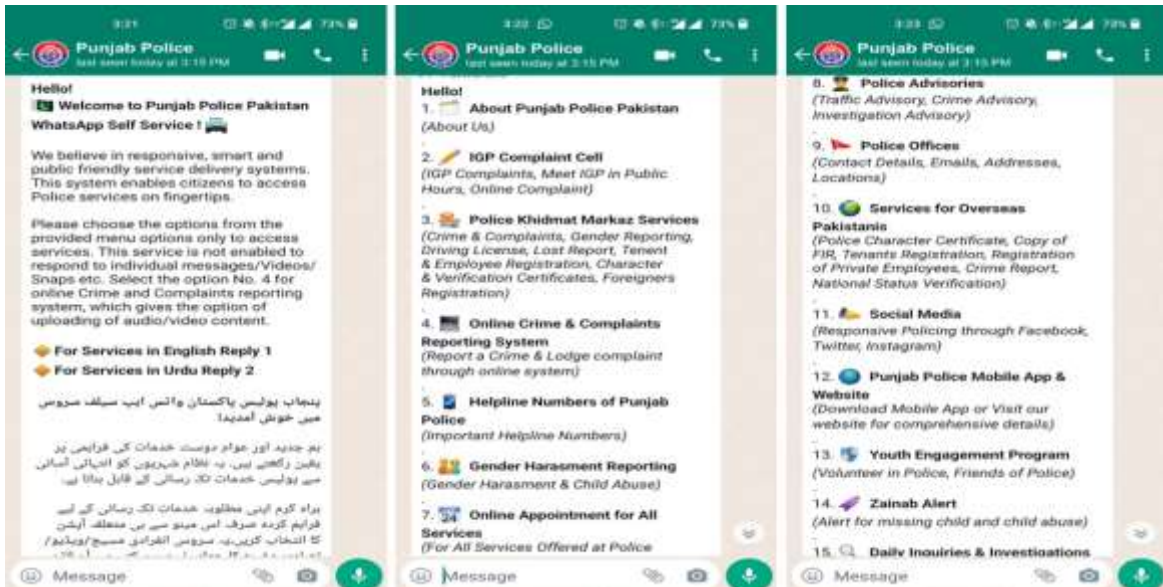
3:21 73%

Punjab Police
last seen today at 3:15 PM

Hello!
Welcome to Punjab Police Pakistan WhatsApp Self Service !

We believe in responsive, smart and public friendly service delivery systems. This system enables citizens to access Police services on fingertips.

Please choose the options from the provided menu options only to access services. This service is not enabled to respond to individual messages/Videos/ Snaps etc. Select the option No. 4 for online Crime and Complaints reporting system, which gives the option of uploading of audio/video content.

For Services in English Reply 1
For Services in Urdu Reply 2

پنجاب پولیس پاکستان واٹس ایپ سیلف سروس میں خوش آمدید!

ہم جدید اور عوام دوست خدمات کی فراہمی پر یقین رکھتے ہیں۔ یہ نظام شہریوں کو انگلی کی پوروں پر پولیس خدمات تک رسائی کے قابل بناتا ہے۔

براہ کرم اپنی مطلوبہ خدمات تک رسائی کے لیے فراہم کردہ صرف اس مینو میں سے متعلقہ آپشن کا انتخاب کریں۔ یہ سروس انفرادی میسج/ویڈیو/ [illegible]

Message

3:22 73%

Punjab Police
last seen today at 3:15 PM

Hello!
1. About Punjab Police Pakistan
(About Us)

2. IGP Complaint Cell
(IGP Complaints, Meet IGP in Public Hours, Online Complaint)

3. Police Khidmat Markaz Services
(Crime & Complaints, Gender Reporting, Driving License, Lost Report, Tenent & Employee Registration, Character & Verification Certificates, Foreigners Registration)

4. Online Crime & Complaints Reporting System
(Report a Crime & Lodge complaint through online system)

5. Helpline Numbers of Punjab Police
(Important Helpline Numbers)

6. Gender Harasment Reporting
(Gender Harasment & Child Abuse)

7. Online Appointment for All Services
(For All Services Offered at Police

Message

3:23 73%

Punjab Police
last seen today at 3:15 PM

8. Police Advisories
(Traffic Advisory, Crime Advisory, Investigation Advisory)

9. Police Offices
(Contact Details, Emails, Addresses, Locations)

10. Services for Overseas Pakistanis
(Police Character Certificate, Copy of FIR, Tenants Registration, Registration of Private Employees, Crime Report, National Status Verification)

11. Social Media
(Responsive Policing through Facebook, Twitter, Instagram)

12. Punjab Police Mobile App & Website
(Download Mobile App or Visit our website for comprehensive details)

13. Youth Engagement Program
(Volunteer in Police, Friends of Police)

14. Zainab Alert
(Alert for missing child and child abuse)

15. Daily Inquiries & Investigations

Message